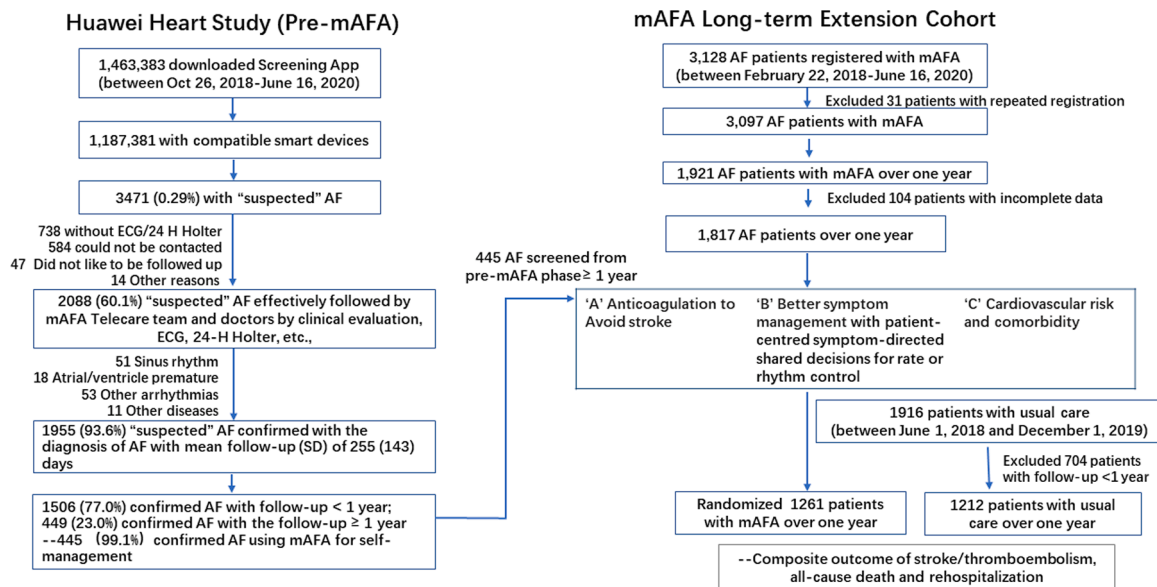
Huawei Heart Study (Pre-mAFA)

1,463,383 downloaded Screening App (between Oct 26, 2018-June 16, 2020)

1,187,381 with compatible smart devices

3471 (0.29%) with "suspected" AF

738 without ECG/24 H Holter
584 could not be contacted
47 Did not like to be followed up
14 Other reasons

2088 (60.1%) "suspected" AF effectively followed by mAFA Telecare team and doctors by clinical evaluation, ECG, 24-H Holter, etc.,

51 Sinus rhythm
18 Atrial/ventricle premature
53 Other arrhythmias
11 Other diseases

1955 (93.6%) "suspected" AF confirmed with the diagnosis of AF with mean follow-up (SD) of 255 (143) days

1506 (77.0%) confirmed AF with follow-up < 1 year;
449 (23.0%) confirmed AF with the follow-up ≥ 1 year
--445 (99.1%) confirmed AF using mAFA for self-management

mAFA Long-term Extension Cohort

3,128 AF patients registered with mAFA (between February 22, 2018-June 16, 2020)

Excluded 31 patients with repeated registration

3,097 AF patients with mAFA

1,921 AF patients with mAFA over one year

Excluded 104 patients with incomplete data

1,817 AF patients over one year

445 AF screened from pre-mAFA phase≥ 1 year

'A' Anticoagulation to Avoid stroke

'B' Better symptom management with patient-centred symptom-directed shared decisions for rate or rhythm control

'C' Cardiovascular risk and comorbidity

1916 patients with usual care (between June 1, 2018 and December 1, 2019)

Excluded 704 patients with follow-up <1 year

Randomized 1261 patients with mAFA over one year

1212 patients with usual care over one year

--Composite outcome of stroke/thromboembolism, all-cause death and rehospitalization